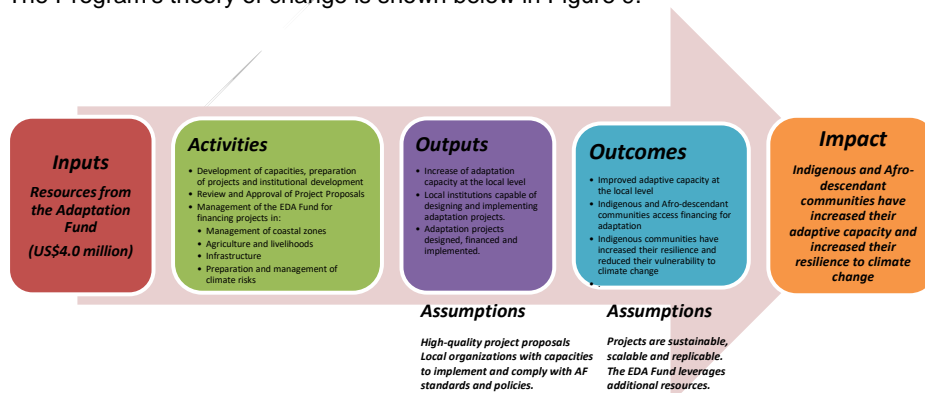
The Program's theory of change is shown below in Figure 6.

Inputs

Resources from the Adaptation Fund

(US$4.0 million)

Activities

- Development of capacities, preparation of projects and institutional development
- Review and Approval of Project Proposals
- Management of the EDA Fund for financing projects in:
  - Management of coastal zones
  - Agriculture and livelihoods
  - Infrastructure
  - Preparation and management of climate risks

Outputs

- Increase of adaptation capacity at the local level
- Local institutions capable of designing and implementing adaptation projects.
- Adaptation projects designed, financed and implemented.

Outcomes

- Improved adaptive capacity at the local level
- Indigenous and Afro-descendant communities access financing for adaptation
- Indigenous communities have increased their resilience and reduced their vulnerability to climate change

Impact

Indigenous and Afro-descendant communities have increased their adaptive capacity and increased their resilience to climate change

Assumptions

High-quality project proposals
Local organizations with capacities to implement and comply with AF standards and policies.

Assumptions

Projects are sustainable, scalable and replicable.
The EDA Fund leverages additional resources.